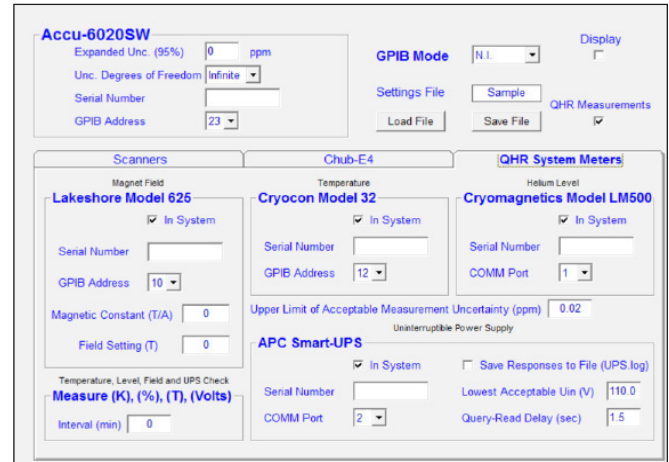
Accu-6020SW

Expanded Unc. (95%) 0 ppm

Unc. Degrees of Freedom Infinite

Serial Number

GPIB Address 23

GPIB Mode N.I.

Display

Settings File Sample

QHR Measurements

Load File

Save File

Scanners

Chub-E4

QHR System Meters

Magnet Field

Lakeshore Model 625

In System

Serial Number

GPIB Address 10

Magnetic Constant (T/A) 0

Field Setting (T) 0

Temperature

Cryocon Model 32

In System

Serial Number

GPIB Address 12

Helium Level

Cryomagnetics Model LM500

In System

Serial Number

COMM Port 1

Upper Limit of Acceptable Measurement Uncertainty (ppm) 0.02

Uninterruptible Power Supply

APC Smart-UPS

In System

Save Responses to File (UPS.log)

Serial Number

Lowest Acceptable Uin (V) 110.0

COMM Port 2

Query-Read Delay (sec) 1.5

Temperature, Level, Field and UPS Check

Measure (K), (%), (T), (Volts)

Interval (min) 0